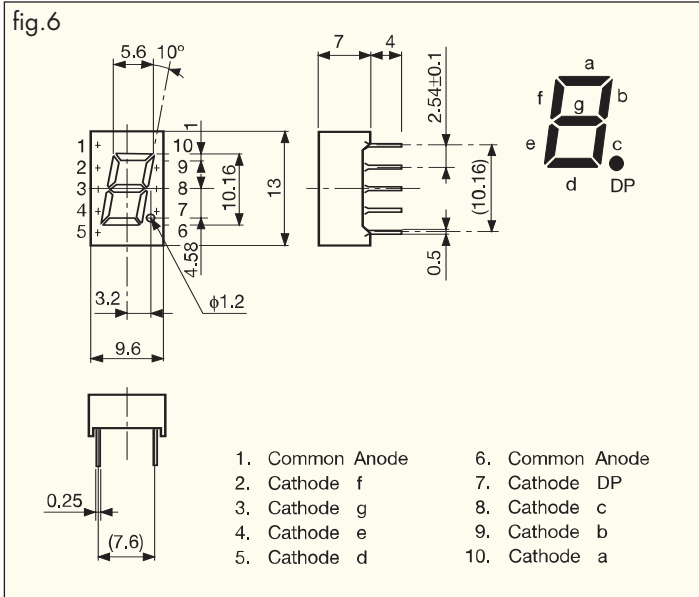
fig.6

5.6 10°

7 4

2.54±0.1

1 2 3 4 5

10 9 8 7 6

1

10.16

13

(10.16)

4.58

0.5

3.2

ϕ1.2

9.6

a f g b e c d DP

0.25

(7.6)

1. Common Anode
2. Cathode f
3. Cathode g
4. Cathode e
5. Cathode d

6. Common Anode
7. Cathode DP
8. Cathode c
9. Cathode b
10. Cathode a